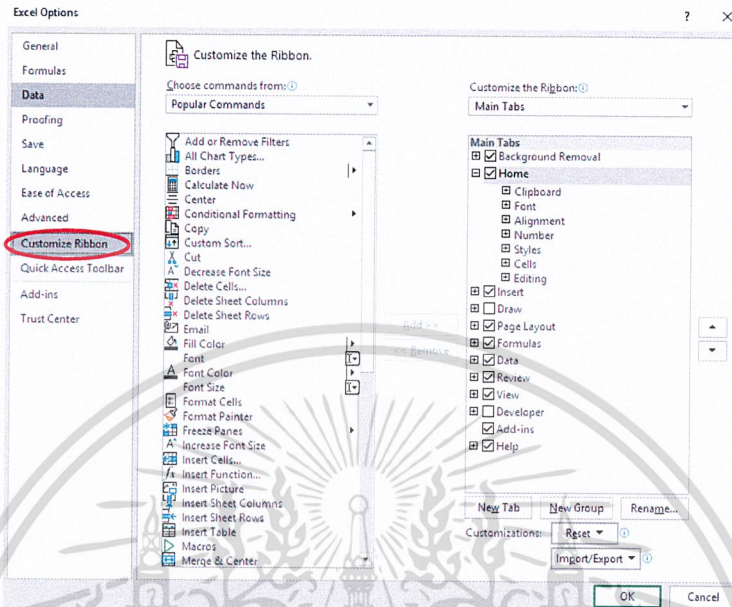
Excel Options

? ×

General
Formulas
Data
Proofing
Save
Language
Ease of Access
Advanced
Customize Ribbon
Quick Access Toolbar
Add-ins
Trust Center

Customize the Ribbon.

Choose commands from:
Popular Commands

Add or Remove Filters
All Chart Types...
Borders
Calculate Now
Center
Conditional Formatting
Copy
Custom Sort...
Cut
Decrease Font Size
Delete Cells...
Delete Sheet Columns
Delete Sheet Rows
Email
Fill Color
Font
Font Color
Font Size
Format Cells
Format Painter
Freeze Panes
Increase Font Size
Insert Cells...
Insert Function...
Insert Picture
Insert Sheet Columns
Insert Sheet Rows
Insert Table
Macros
Merge & Center

Add >>
<< Remove

Customize the Ribbon:
Main Tabs

Main Tabs
Background Removal
Home
Clipboard
Font
Alignment
Number
Styles
Cells
Editing
Insert
Draw
Page Layout
Formulas
Data
Review
View
Developer
Add-ins
Help

New Tab
New Group
Rename...
Customizations:
Reset ▾
Import/Export ▾

OK
Cancel